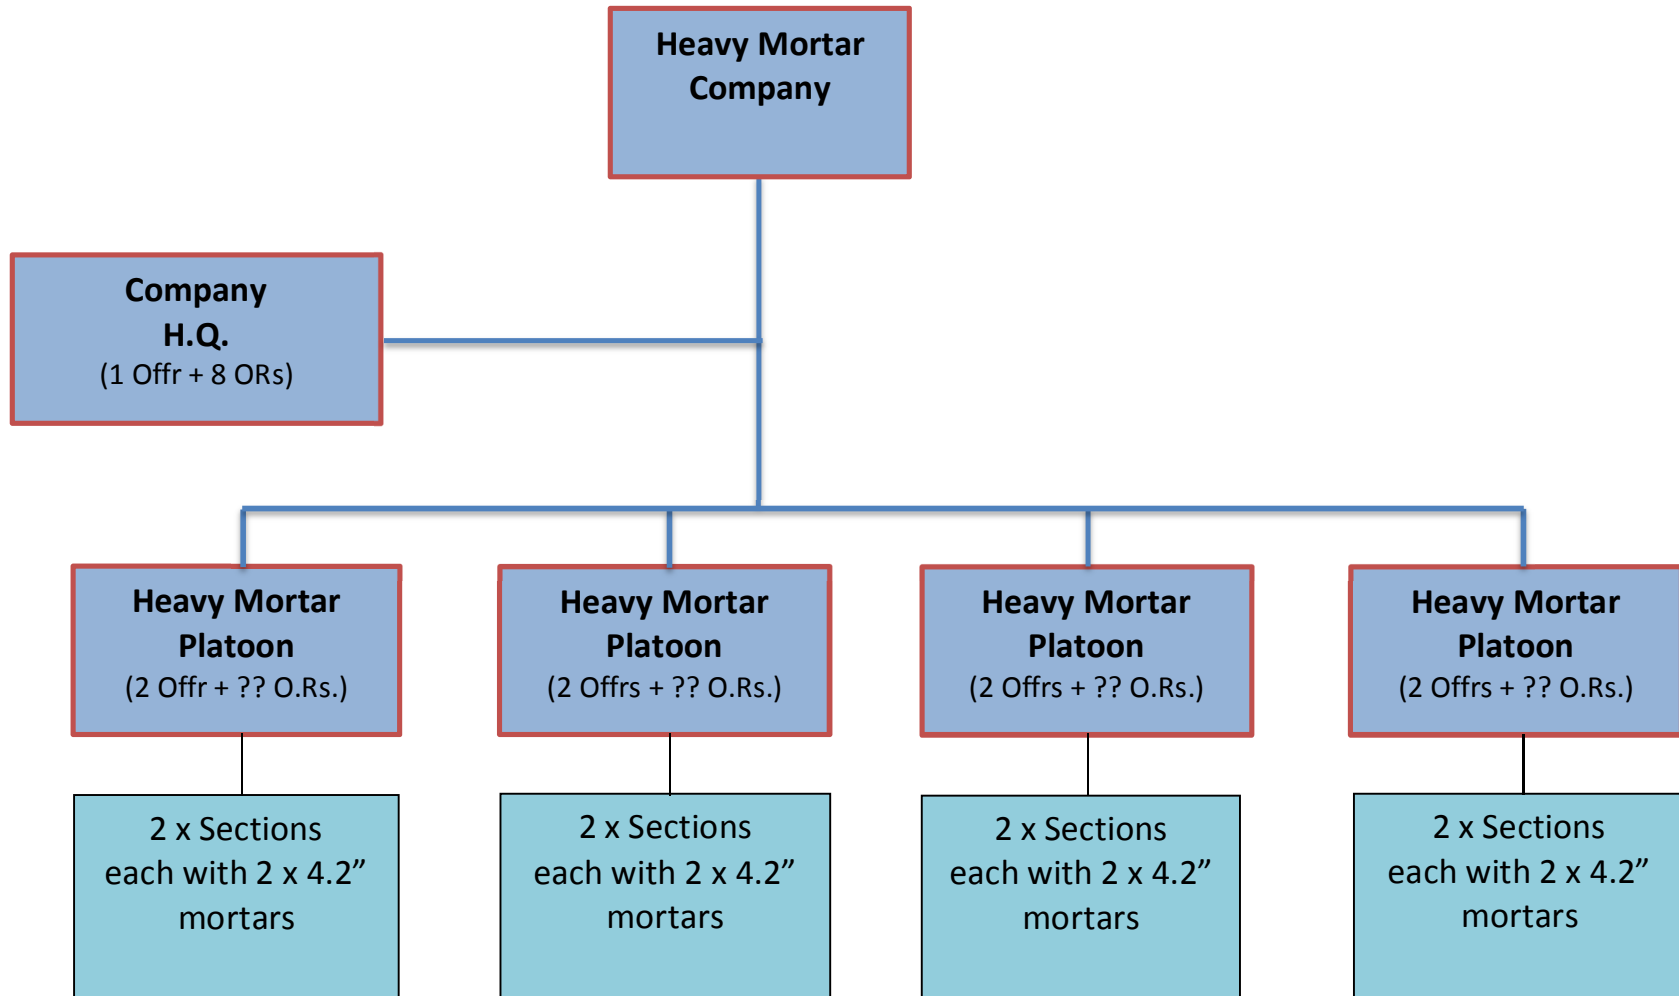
Heavy Mortar Company

Company H.Q. (1 Offr + 8 ORs)

Heavy Mortar Platoon (2 Offr + ?? O.Rs.)

Heavy Mortar Platoon (2 Offrs + ?? O.Rs.)

Heavy Mortar Platoon (2 Offrs + ?? O.Rs.)

Heavy Mortar Platoon (2 Offrs + ?? O.Rs.)

2 x Sections each with 2 x 4.2” mortars

2 x Sections each with 2 x 4.2” mortars

2 x Sections each with 2 x 4.2” mortars

2 x Sections each with 2 x 4.2” mortars